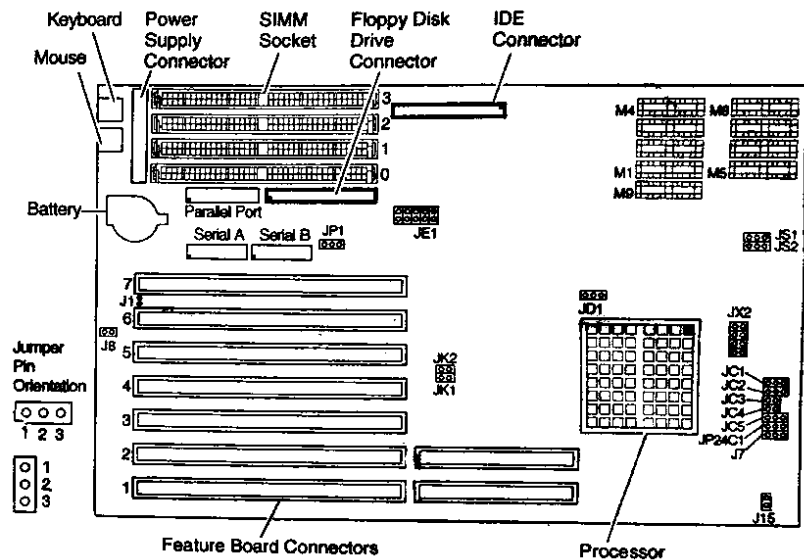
Keyboard
Power Supply Connector
SIMM Socket
Floppy Disk Drive Connector
IDE Connector
Mouse
3
2
1
0
M4
M8
M1
M5
M9
Battery
Parallel Port
JE1
Serial A
Serial B
JP1
JS1
JS2
7
J13
6
J8
JD1
JX2
Jumper Pin Orientation
5
JK2
JK1
4
JC1
JC2
JC3
JC4
JC5
JP24C1
J7
3
1 2 3
2
1
2
3
1
J15
Feature Board Connectors
Processor